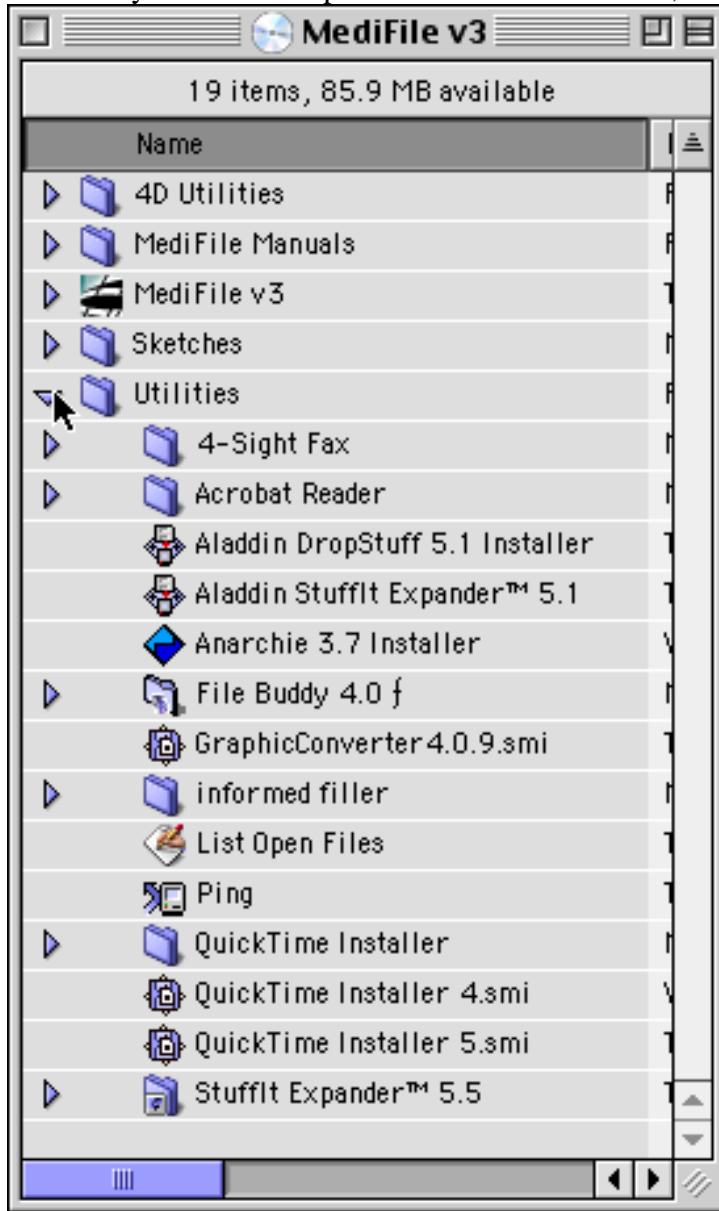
MediFile v3

19 items, 85.9 MB available

Name

4D Utilities
MediFile Manuals
MediFile v3
Sketches
Utilities
4-Sight Fax
Acrobat Reader
Aladdin DropStuff 5.1 Installer
Aladdin StuffIt Expander™ 5.1
Anarchie 3.7 Installer
File Buddy 4.0 ƒ
GraphicConverter4.0.9.smi
informed filler
List Open Files
Ping
QuickTime Installer
QuickTime Installer 4.smi
QuickTime Installer 5.smi
StuffIt Expander™ 5.5